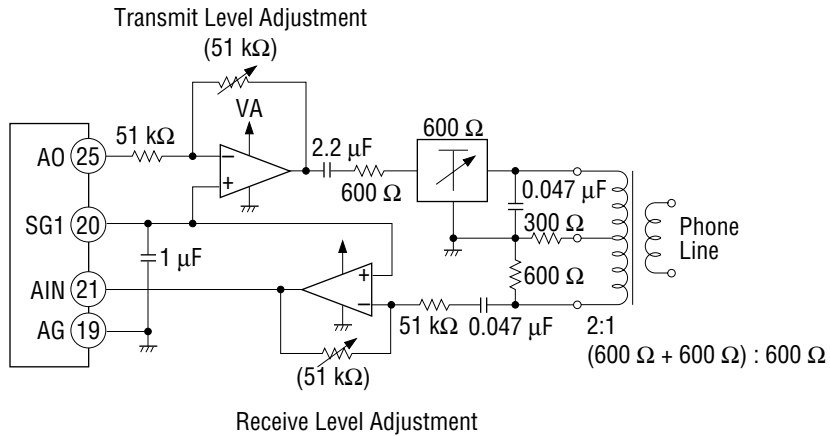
Transmit Level Adjustment

(51 kΩ)

VA

51 kΩ

AO 25

SG1 20

AIN 21

AG 19

2.2 μF

600 Ω

600 Ω

0.047 μF

300 Ω

600 Ω

Phone Line

1 μF

51 kΩ 0.047 μF

2:1

(600 Ω + 600 Ω) : 600 Ω

(51 kΩ)

Receive Level Adjustment